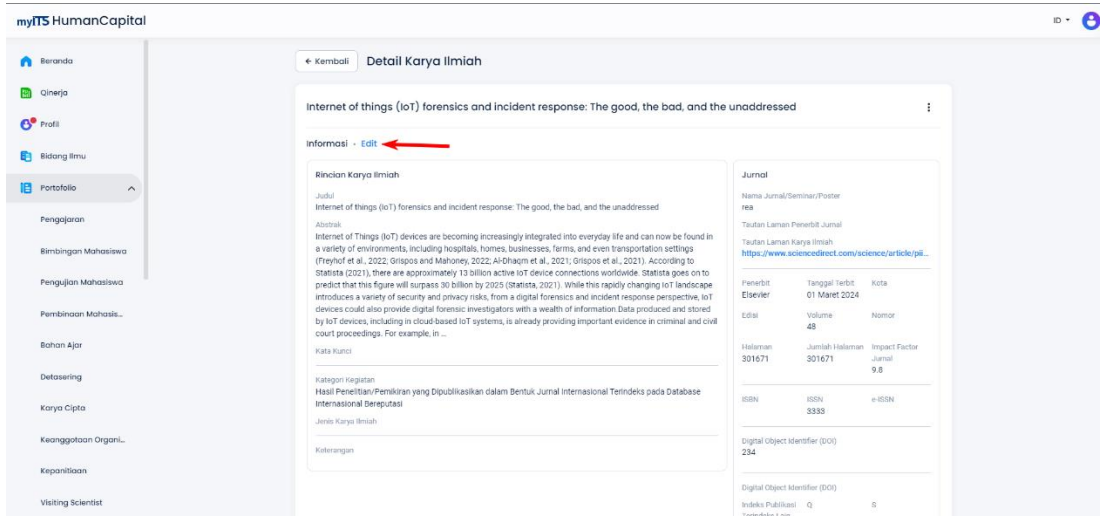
myITS HumanCapital

ID

Beranda

Qinerja

Profil

Bidang Ilmu

Portofolio

Pengajaran

Bimbingan Mahasiswa

Pengujian Mahasiswa

Pembinaan Mahasis...

Bahan Ajar

Detasering

Karya Cipta

Keanggotaan Organi...

Kepanitiaan

Visiting Scientist

← Kembali

Detail Karya Ilmiah

Internet of things (IoT) forensics and incident response: The good, the bad, and the unaddressed

Informasi - Edit

Rincian Karya Ilmiah

Judul

Internet of things (IoT) forensics and incident response: The good, the bad, and the unaddressed

Abstrak

Internet of Things (IoT) devices are becoming increasingly integrated into everyday life and can now be found in a variety of environments, including hospitals, homes, businesses, farms, and even transportation settings (Freyhof et al., 2022; Grispos and Mahoney, 2022; Al-Dhaqm et al., 2021; Grispos et al., 2021). According to Statista (2021), there are approximately 13 billion active IoT device connections worldwide. Statista goes on to predict that this figure will surpass 30 billion by 2025 (Statista, 2021). While this rapidly changing IoT landscape introduces a variety of security and privacy risks, from a digital forensics and incident response perspective, IoT devices could also provide digital forensic investigators with a wealth of information.Data produced and stored by IoT devices, including in cloud-based IoT systems, is already providing important evidence in criminal and civil court proceedings. For example, in ...

Kata Kunci

Kategori Kegiatan

Hasil Penelitian/Pemikiran yang Dipublikasikan dalam Bentuk Jurnal Internasional Terindeks pada Database Internasional Bereputasi

Jenis Karya Ilmiah

Keterangan

Jurnal

Nama Jurnal/Seminar/Poster

rea

Tautan Laman Penerbit Jurnal

Tautan Laman Karya Ilmiah

https://www.sciencedirect.com/science/article/pii...

| Penerbit | Tanggal Terbit | Kota |
|---|---|---|
| Elsevier | 01 Maret 2024 | |
| Edisi | Volume | Nomor |
| | 48 | |
| Halaman | Jumlah Halaman | Impact Factor Jurnal |
| 301671 | 301671 | 9.8 |
| ISBN | ISSN | e-ISSN |
| | 3333 | |

Digital Object Identifier (DOI)

234

Digital Object Identifier (DOI)

Indeks Publikasi Q S